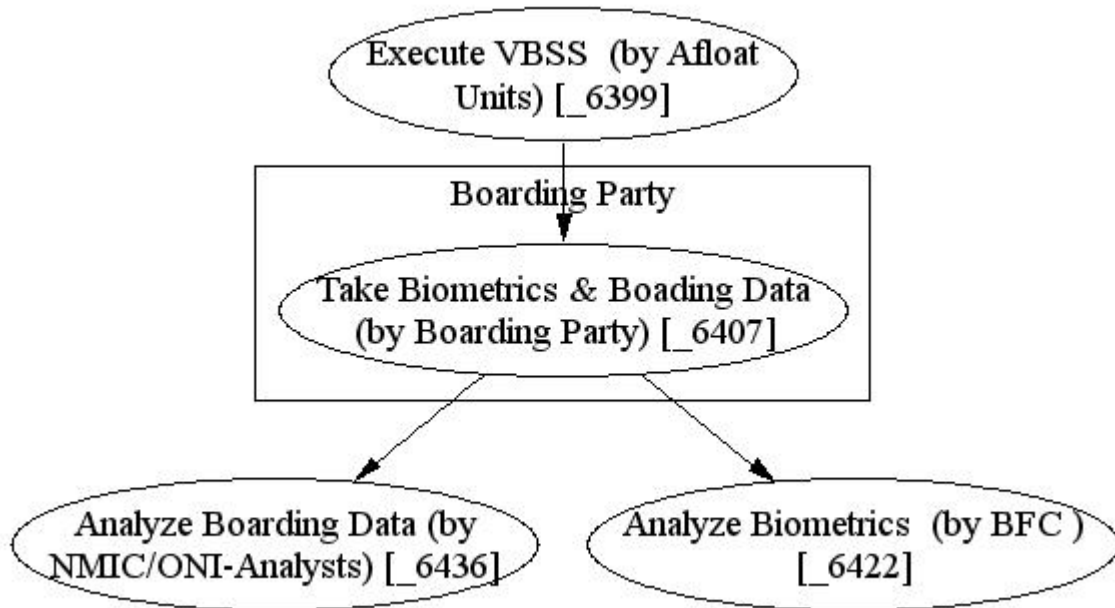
Execute VBSS (by Afloat Units) [_6399]

Boarding Party

Take Biometrics & Boading Data (by Boarding Party) [_6407]

Analyze Boarding Data (by NMIC/ONI-Analysts) [_6436]

Analyze Biometrics (by BFC ) [_6422]